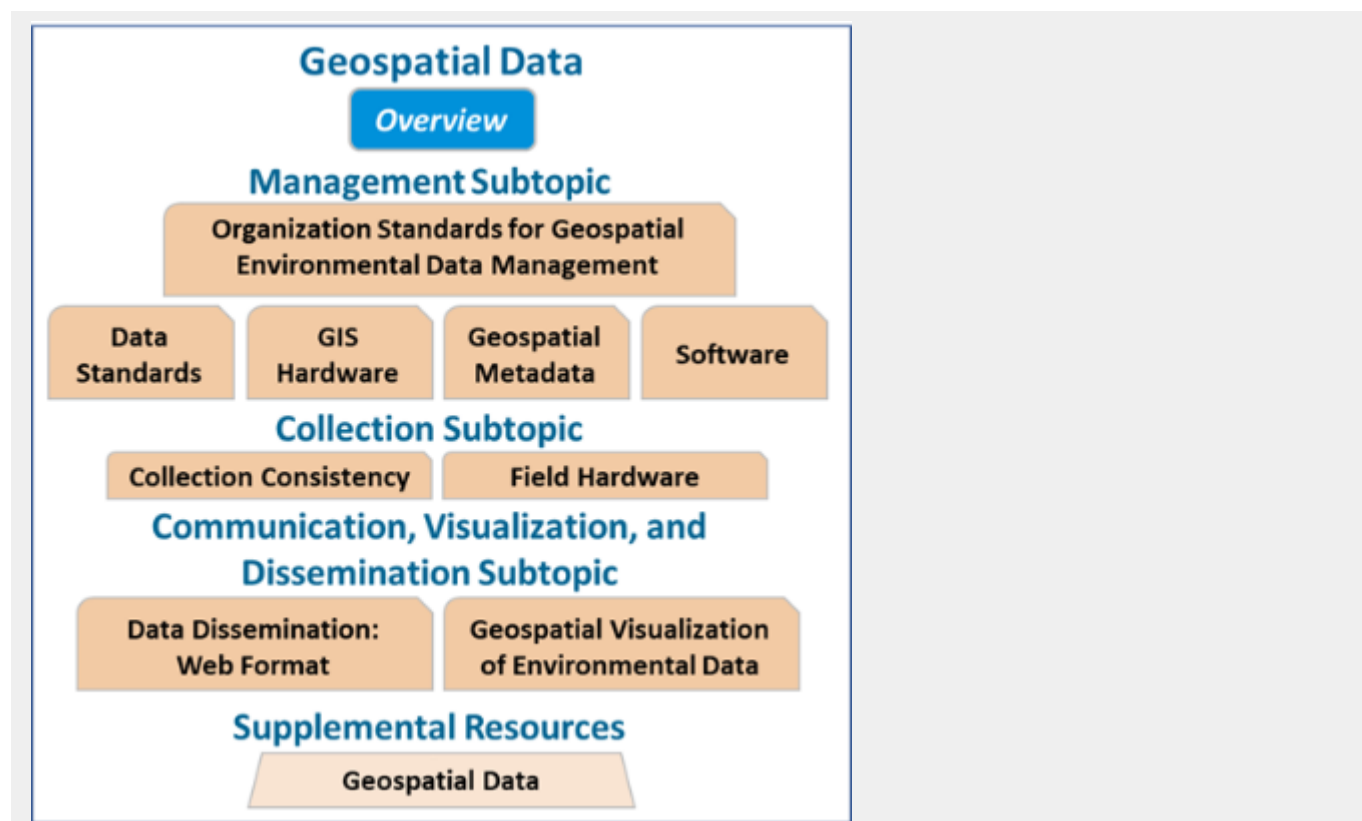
Geospatial Data

Overview

Management Subtopic

Organization Standards for Geospatial Environmental Data Management

Data Standards

GIS Hardware

Geospatial Metadata

Software

Collection Subtopic

Collection Consistency

Field Hardware

Communication, Visualization, and Dissemination Subtopic

Data Dissemination: Web Format

Geospatial Visualization of Environmental Data

Supplemental Resources

Geospatial Data